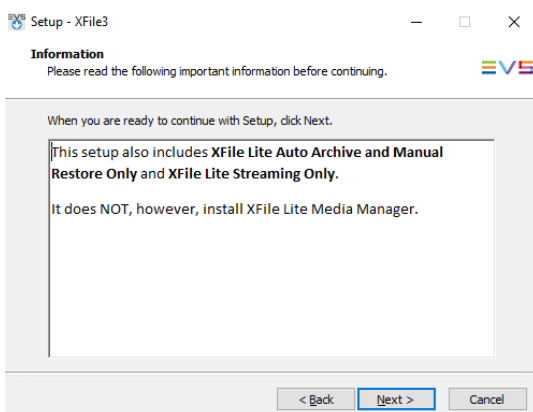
Setup - XFile3

Information
Please read the following important information before continuing.

EVS

When you are ready to continue with Setup, click Next.

This setup also includes **XFile Lite Auto Archive and Manual Restore Only** and **XFile Lite Streaming Only.**

It does NOT, however, install XFile Lite Media Manager.

< Back   Next >   Cancel